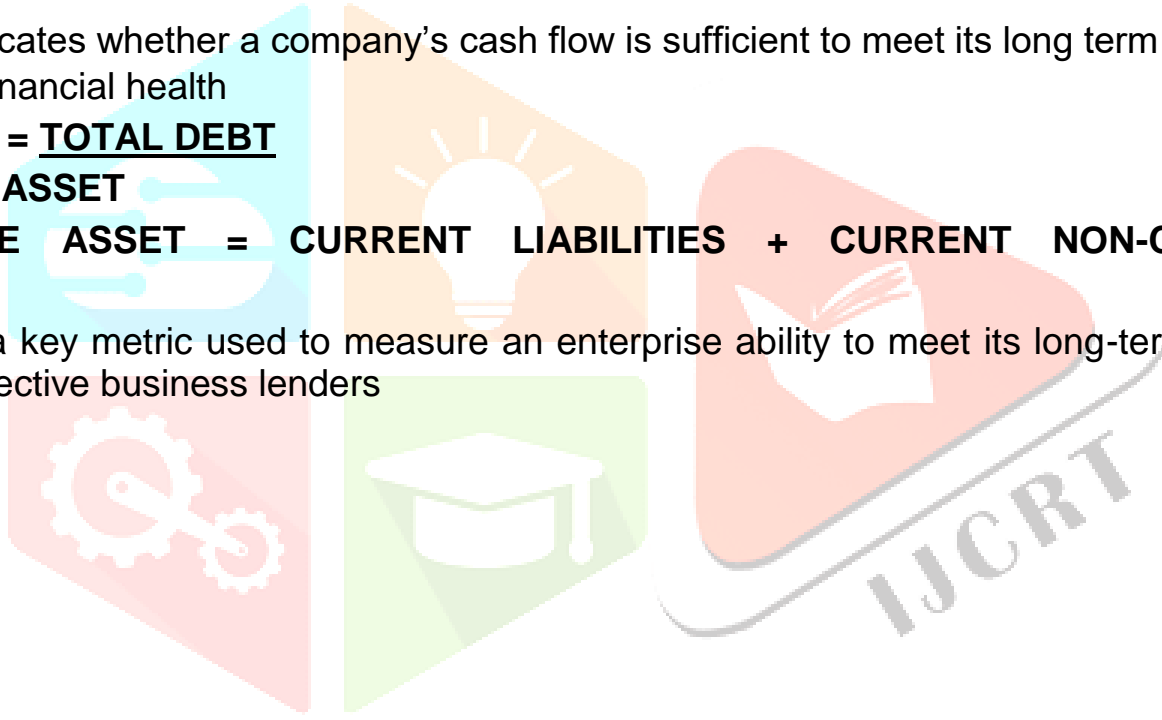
cates whether a company's cash flow is sufficient to meet its long term
nancial health

= TOTAL DEBT

ASSET

E ASSET = CURRENT LIABILITIES + CURRENT NON-C

a key metric used to measure an enterprise ability to meet its long-ter
ective business lenders

IJCRT